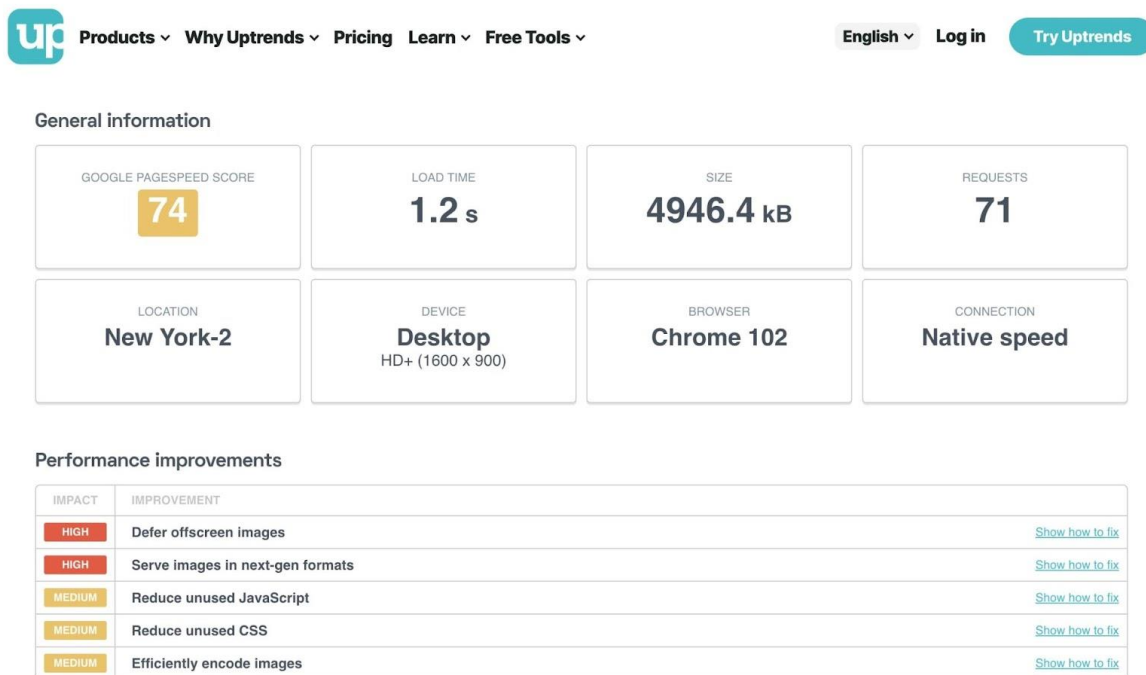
up Products Why Uptrends Pricing Learn Free Tools English Log in Try Uptrends

General information

| GOOGLE PAGESPEED SCORE 74 | LOAD TIME 1.2 s | SIZE 4946.4 kB | REQUESTS 71 |
|---|---|---|---|
| LOCATION New York-2 | DEVICE Desktop HD+ (1600 x 900) | BROWSER Chrome 102 | CONNECTION Native speed |

Performance improvements

| IMPACT | IMPROVEMENT | |
|---|---|---|
| HIGH | Defer offscreen images | Show how to fix |
| HIGH | Serve images in next-gen formats | Show how to fix |
| MEDIUM | Reduce unused JavaScript | Show how to fix |
| MEDIUM | Reduce unused CSS | Show how to fix |
| MEDIUM | Efficiently encode images | Show how to fix |